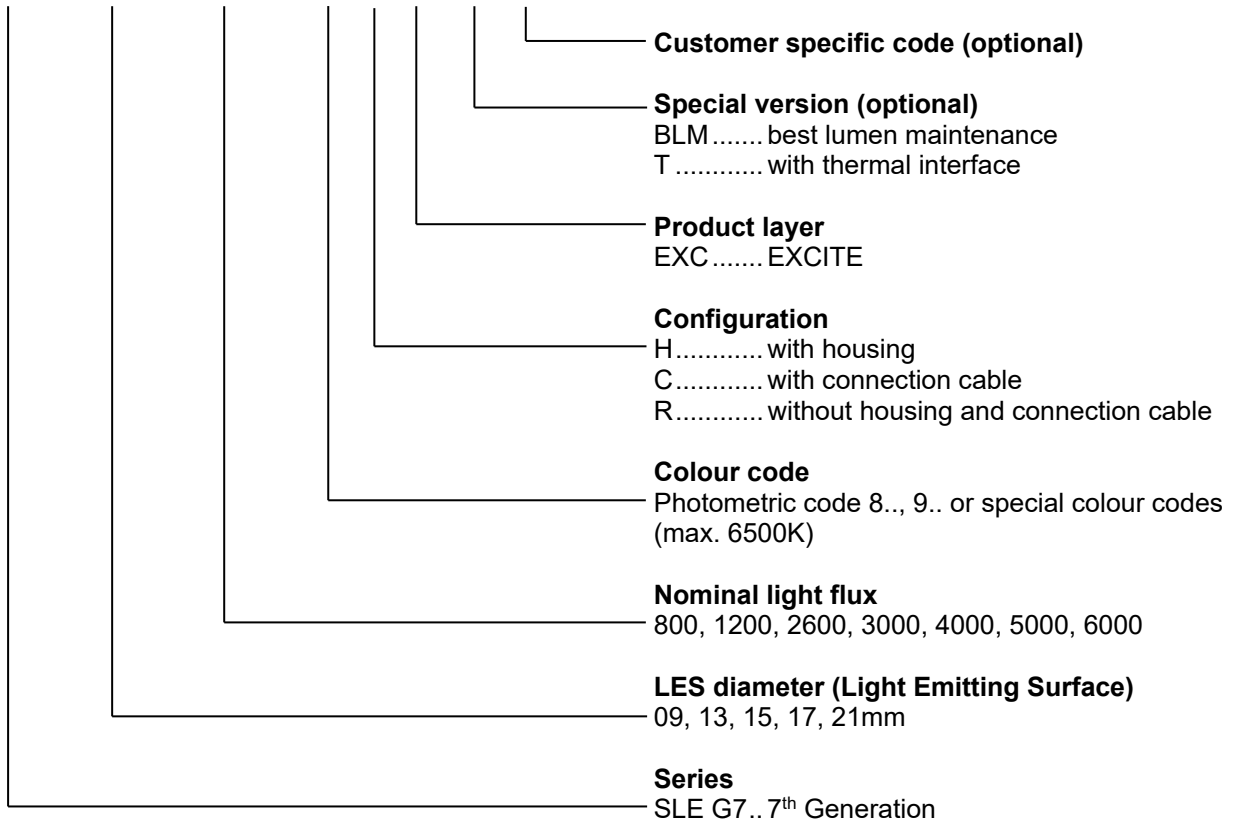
Customer specific code (optional)

Special version (optional)
BLM....... best lumen maintenance
T ............ with thermal interface

Product layer
EXC....... EXCITE

Configuration
H............ with housing
C............ with connection cable
R............ without housing and connection cable

Colour code
Photometric code 8.., 9.. or special colour codes (max. 6500K)

Nominal light flux
800, 1200, 2600, 3000, 4000, 5000, 6000

LES diameter (Light Emitting Surface)
09, 13, 15, 17, 21mm

Series
SLE G7.. 7$^{th}$ Generation